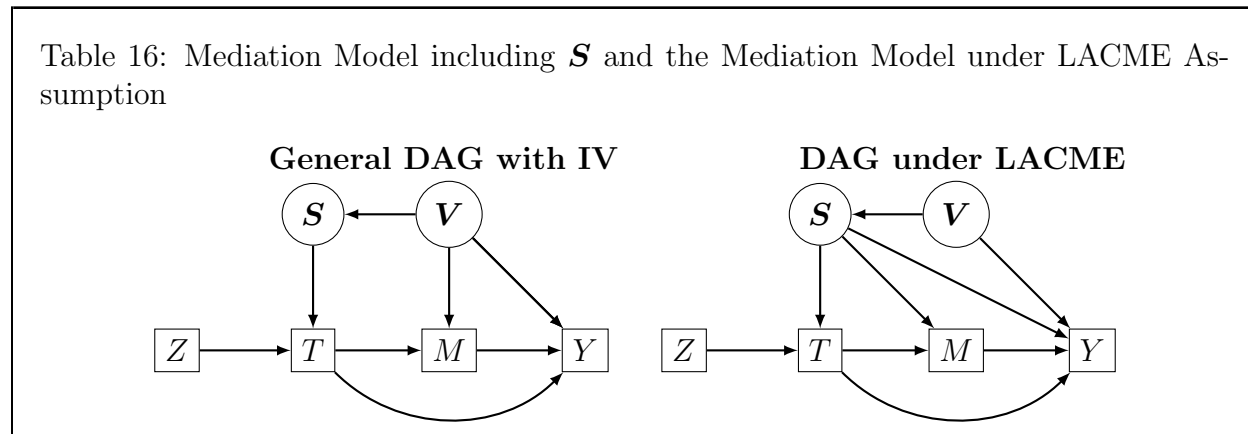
Table 16: Mediation Model including $\boldsymbol{S}$ and the Mediation Model under LACME Assumption

**General DAG with IV**

$\boldsymbol{S}$ $\boldsymbol{V}$

$Z$ $T$ $M$ $Y$

**DAG under LACME**

$\boldsymbol{S}$ $\boldsymbol{V}$

$Z$ $T$ $M$ $Y$